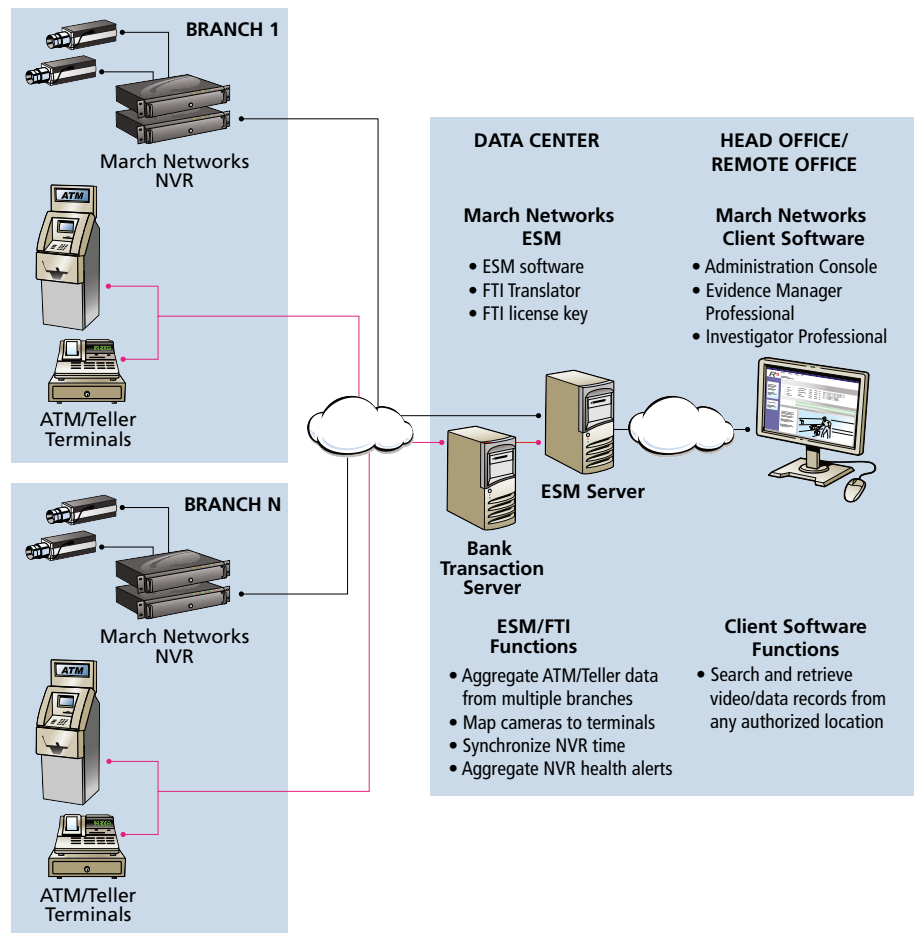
BRANCH 1

March Networks NVR

ATM

ATM/Teller Terminals

BRANCH N

March Networks NVR

ATM

ATM/Teller Terminals

DATA CENTER

March Networks ESM

• ESM software
• FTI Translator
• FTI license key

HEAD OFFICE/ REMOTE OFFICE

March Networks Client Software

• Administration Console
• Evidence Manager Professional
• Investigator Professional

ESM Server

Bank Transaction Server

ESM/FTI Functions

• Aggregate ATM/Teller data from multiple branches
• Map cameras to terminals
• Synchronize NVR time
• Aggregate NVR health alerts

Client Software Functions

• Search and retrieve video/data records from any authorized location